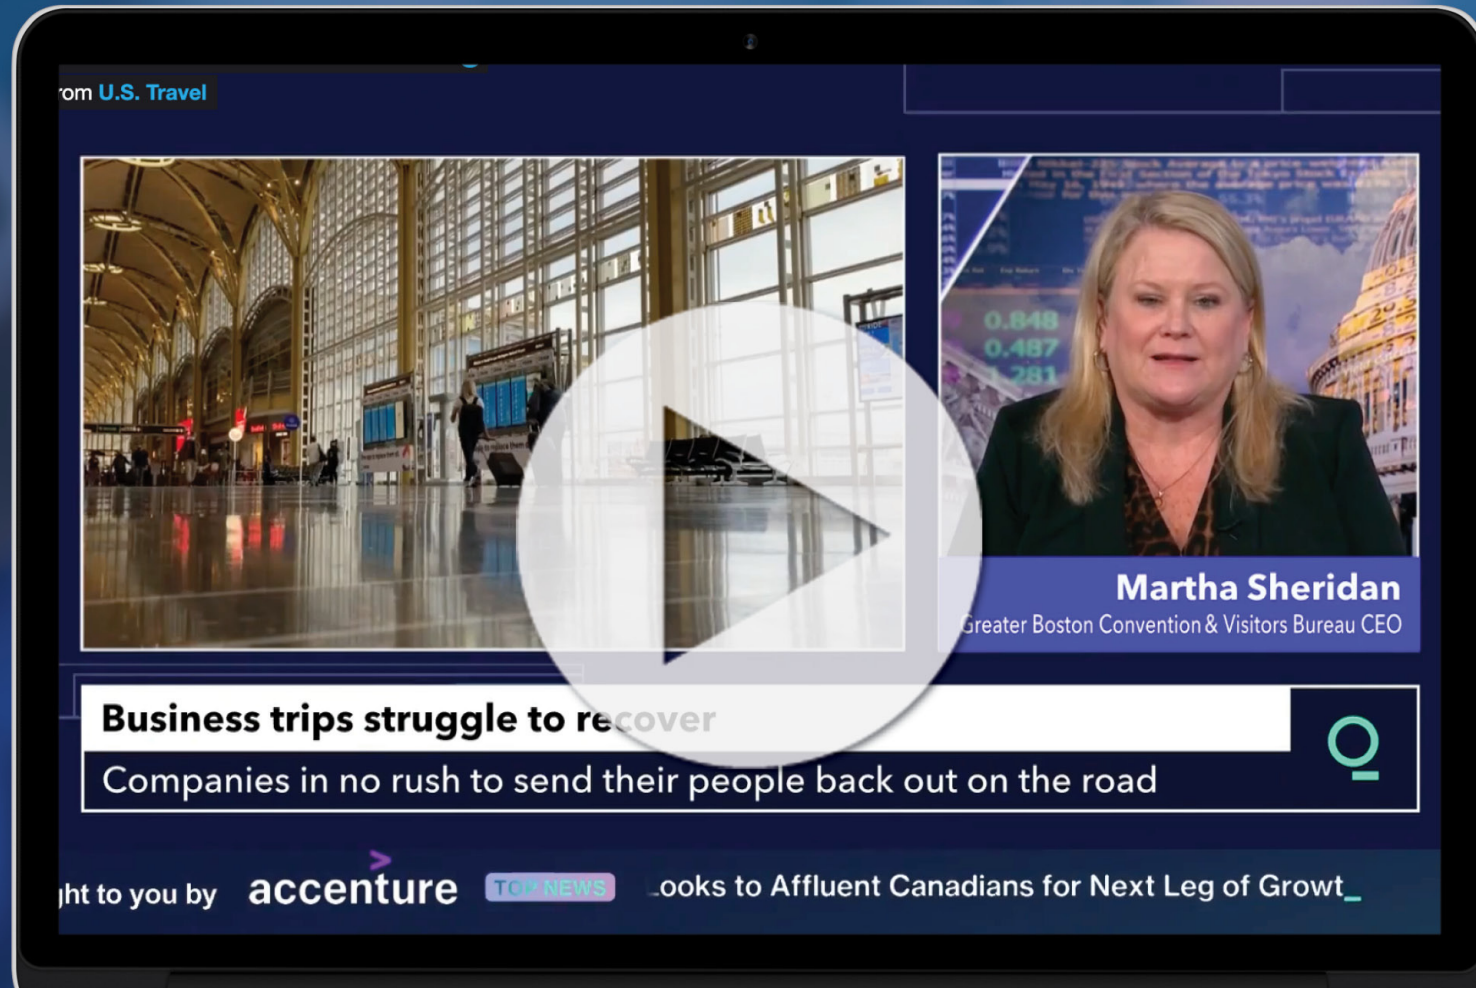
rom U.S. Travel

0.848
0.487
.281

Martha Sheridan
Greater Boston Convention & Visitors Bureau CEO

Business trips struggle to recover
Companies in no rush to send their people back out on the road

ght to you by accenture TOP NEWS .ooks to Affluent Canadians for Next Leg of Growt_